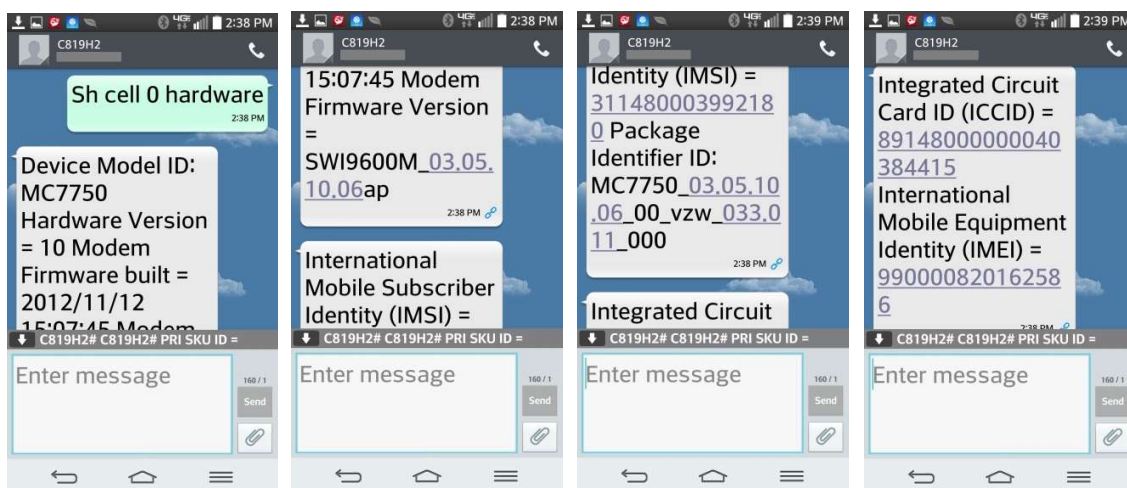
2:38 PM
C819H2
Sh cell 0 hardware
2:38 PM
Device Model ID: MC7750 Hardware Version = 10 Modem Firmware built = 2012/11/12 15:07:45 Modem
C819H2# C819H2# PRI SKU ID =
Enter message
160 / 1
Send

2:38 PM
C819H2
15:07:45 Modem Firmware Version = SWI9600M_03.05.10.06ap
2:38 PM
International Mobile Subscriber Identity (IMSI) =
C819H2# C819H2# PRI SKU ID =
Enter message
160 / 1
Send

2:39 PM
C819H2
Identity (IMSI) = 311480003992180 Package Identifier ID: MC7750_03.05.10.06_00_vzw_033.011_000
2:38 PM
Integrated Circuit
C819H2# C819H2# PRI SKU ID =
Enter message
160 / 1
Send

2:39 PM
C819H2
Integrated Circuit Card ID (ICCID) = 89148000000040384415 International Mobile Equipment Identity (IMEI) = 990000820162586
2:38 PM
C819H2# C819H2# PRI SKU ID =
Enter message
160 / 1
Send